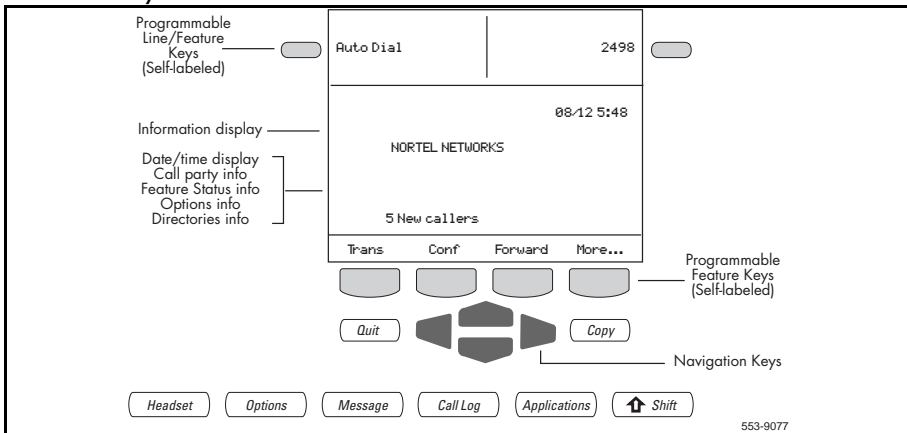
Programmable Line/Feature Keys (Self-labeled)

Auto Dial

2498

08/12 5:48

Information display

NORTEL NETWORKS

Date/time display
Call party info
Feature Status info
Options info
Directories info

5 New callers

Trans

Conf

Forward

More...

Programmable Feature Keys (Self-labeled)

Quit

Copy

Navigation Keys

Headset

Options

Message

Call Log

Applications

Shift

553-9077